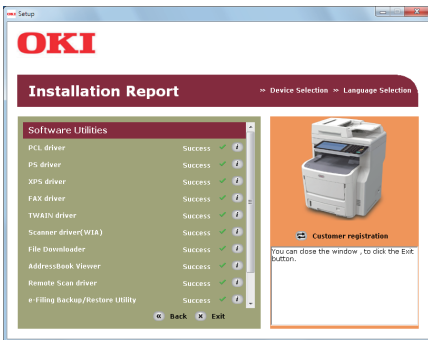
Setup

OKI

Installation Report

» Device Selection » Language Selection

Software Utilities

| | |
|---|---|
| PCL driver | Success |
| PS driver | Success |
| XPS driver | Success |
| FAX driver | Success |
| TWAIN driver | Success |
| Scanner driver(WIA) | Success |
| File Downloader | Success |
| AddressBook Viewer | Success |
| Remote Scan driver | Success |
| e-Filing Backup/Restore Utility | Success |

Back Exit

Customer registration

You can close the window , to click the Exit button.